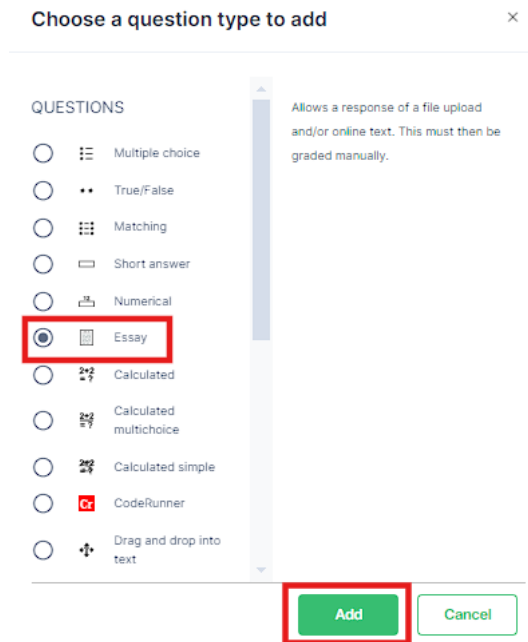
Choose a question type to add

×

QUESTIONS

Multiple choice

True/False

Matching

Short answer

Numerical

Essay

Calculated

Calculated multichoice

Calculated simple

Cr CodeRunner

Drag and drop into text

Allows a response of a file upload and/or online text. This must then be graded manually.

Add

Cancel